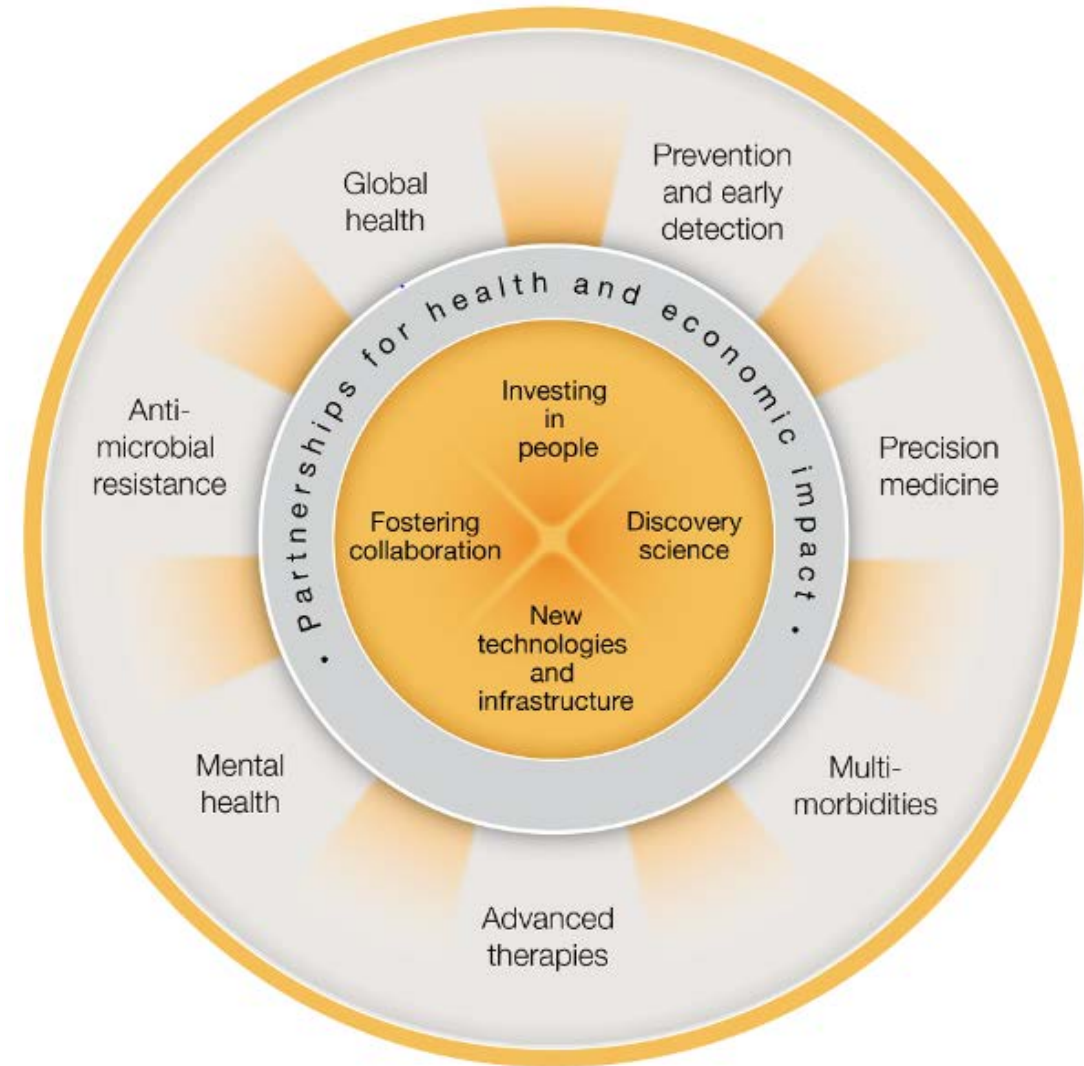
Global health

Prevention and early detection

Precision medicine

Multimorbidities

Advanced therapies

Mental health

Antimicrobial resistance

• Partnerships for health and economic impact •

Investing in people

Fostering collaboration

Discovery science

New technologies and infrastructure